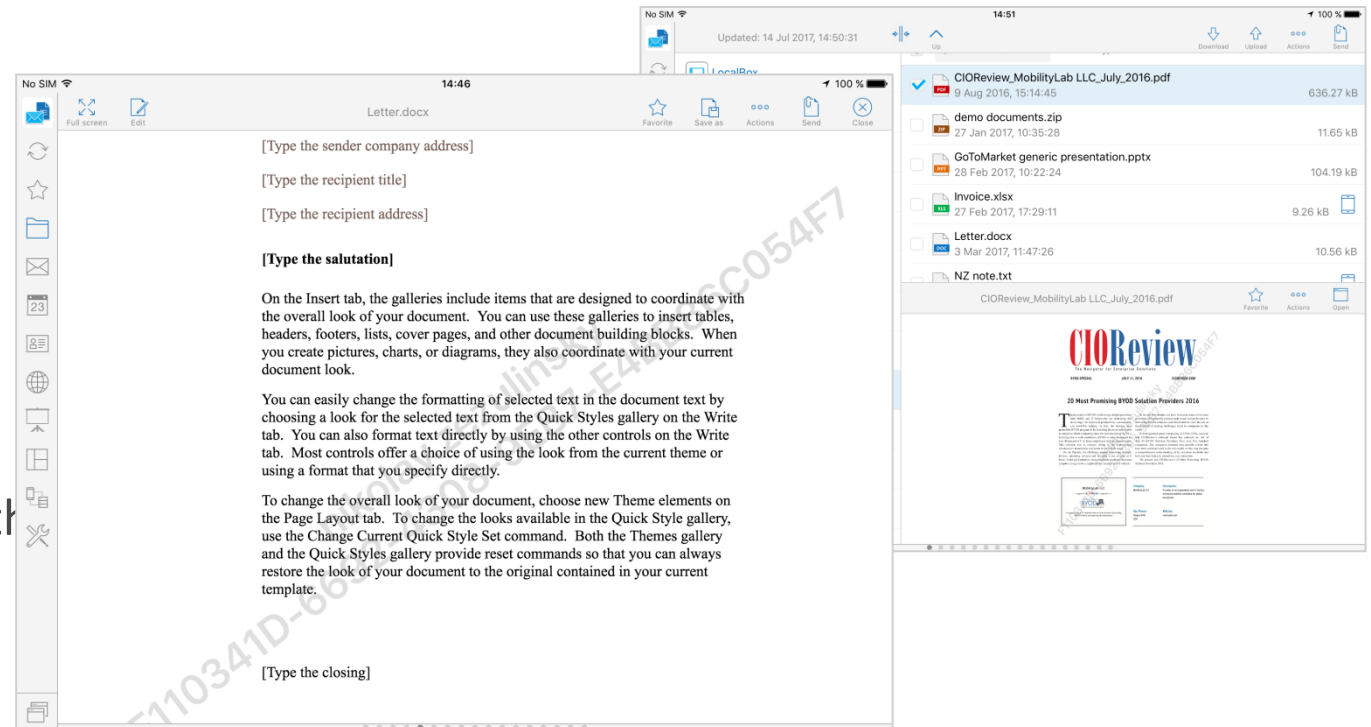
No SIM 14:51 100 %

Updated: 14 Jul 2017, 14:50:31

Up

Download Upload Actions Send

LocalBox

CIOReview_MobilityLab LLC_July_2016.pdf
9 Aug 2016, 15:14:45 636.27 kB

demo documents.zip
27 Jan 2017, 10:35:28 11.65 kB

GoToMarket generic presentation.pptx
28 Feb 2017, 10:22:24 104.19 kB

Invoice.xlsx
27 Feb 2017, 17:29:11 9.26 kB

Letter.docx
3 Mar 2017, 11:47:26 10.56 kB

NZ note.txt

CIOReview_MobilityLab LLC_July_2016.pdf

Favorite Actions Open

CIOReview

20 Most Promising BYOD Solution Providers 2016

No SIM 14:46 100 %

Full screen Edit Letter.docx Favorite Save as Actions Send Close

23

[Type the sender company address]

[Type the recipient title]

[Type the recipient address]

[Type the salutation]

On the Insert tab, the galleries include items that are designed to coordinate with the overall look of your document. You can use these galleries to insert tables, headers, footers, lists, cover pages, and other document building blocks. When you create pictures, charts, or diagrams, they also coordinate with your current document look.

You can easily change the formatting of selected text in the document text by choosing a look for the selected text from the Quick Styles gallery on the Write tab. You can also format text directly by using the other controls on the Write tab. Most controls offer a choice of using the look from the current theme or using a format that you specify directly.

To change the overall look of your document, choose new Theme elements on the Page Layout tab. To change the looks available in the Quick Style gallery, use the Change Current Quick Style Set command. Both the Themes gallery and the Quick Styles gallery provide reset commands so that you can always restore the look of your document to the original contained in your current template.

[Type the closing]

F110341D-669 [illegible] C054F7